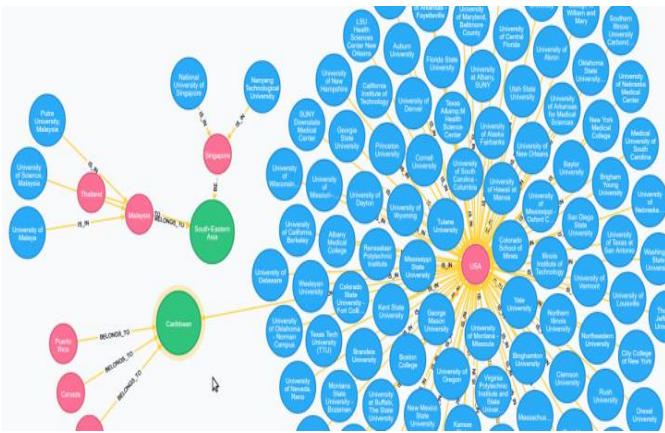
National University of Singapore

Nanyang Technological University

Putra University, Malaysia

Singapore

University of Science, Malaysia

Thailand

Malaysia

BELONGS_TO

South-Eastern Asia

University of Malaya

IS_IN

Caribbean

Puerto Rico

BELONGS_TO

Canada

LSU Health Sciences Center New Orleans

University of Arkansas - Fayetteville

University of Maryland, Baltimore County

University of Central Florida

William and Mary

Southern Illinois University Carbond.

Auburn University

Florida State University

University of Akron

University of New Hampshire

California Institute of Technology

University at Albany, SUNY

Utah State University

Oklahoma State University - Stillwater

University of Nebraska Medical Center

SUNY Downstate Medical Center

Georgia State University

University of Denver

Texas A&M Health Science Center

University of Arkansas for Medical Sciences

New York Medical College

Medical University of South Carolina

Princeton University

Cornell University

University of Alaska Fairbanks

University of New Orleans

University of Wisconsin

University of Missouri

University of South Carolina Columbia

Baylor University

Brigham Young University

University of Dayton

University of Hawaii at Manoa

University of Nebraska

University of Wyoming

Tulane University

University of Mississippi - Oxford C.

San Diego State University

University of California, Berkeley

Albany Medical College

Rensselaer Polytechnic Institute

Mississippi State University

USA

Colorado School of Mines

Illinois Institute of Technology

University of Texas at San Antonio

University of Delaware

Wesleyan University

Colorado State University - Fort Coll.

Kent State University

University of Vermont

University of Louisville

Yale University

University of Oklahoma - Norman Campus

Georgia Mason University

Northern Illinois University

Northeastern University

Texas Tech University (TTU)

Brandeis University

University of Montana - Missoula

City College of New York

Boston College

Binghamton University

University of Nevada Reno

Montana State University - Bozeman

University at Buffalo, The State University

University of Oregon

Virginia Polytechnic Institute and State Univer.

Clemson University

Rush University

New Mexico State University

Kansas

Massachus.

Drexel University